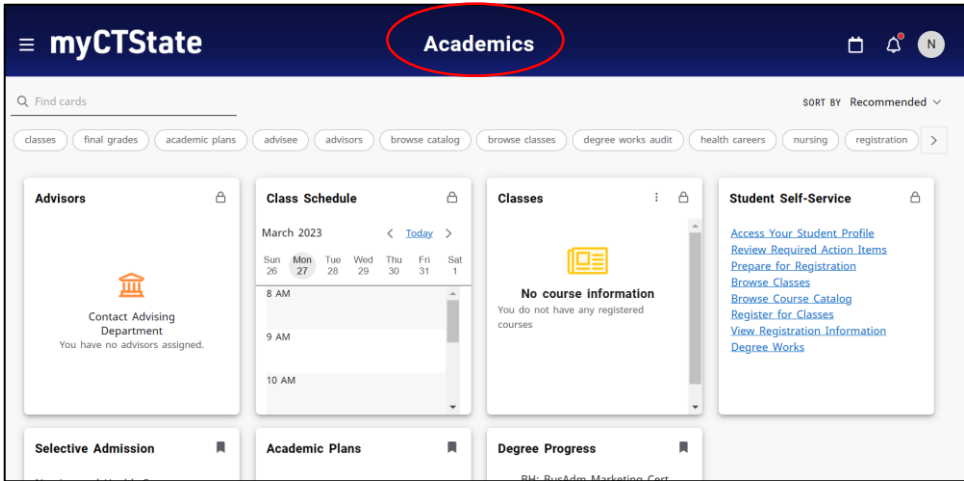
myCTState

Academics

N

Find cards

SORT BY Recommended

classes
final grades
academic plans
advisee
advisors
browse catalog
browse classes
degree works audit
health careers
nursing
registration

Advisors

Contact Advising Department
You have no advisors assigned.

Class Schedule

March 2023 Today

| Sun | Mon | Tue | Wed | Thu | Fri | Sat |
|---|---|---|---|---|---|---|
| 26 | 27 | 28 | 29 | 30 | 31 | 1 |

8 AM
9 AM
10 AM

Classes

No course information
You do not have any registered courses

Student Self-Service

Access Your Student Profile
Review Required Action Items
Prepare for Registration
Browse Classes
Browse Course Catalog
Register for Classes
View Registration Information
Degree Works

Selective Admission

Academic Plans

Degree Progress

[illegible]